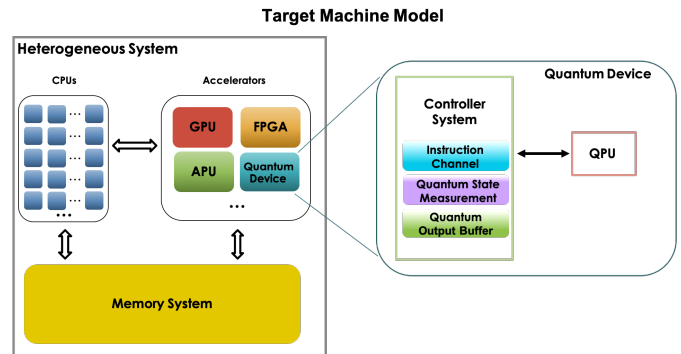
Target Machine Model

Heterogeneous System

CPUs

...
...
...
...
...
...

Accelerators

GPU

FPGA

APU

Quantum Device

...

Memory System

Quantum Device

Controller System

Instruction Channel

Quantum State Measurement

Quantum Output Buffer

QPU